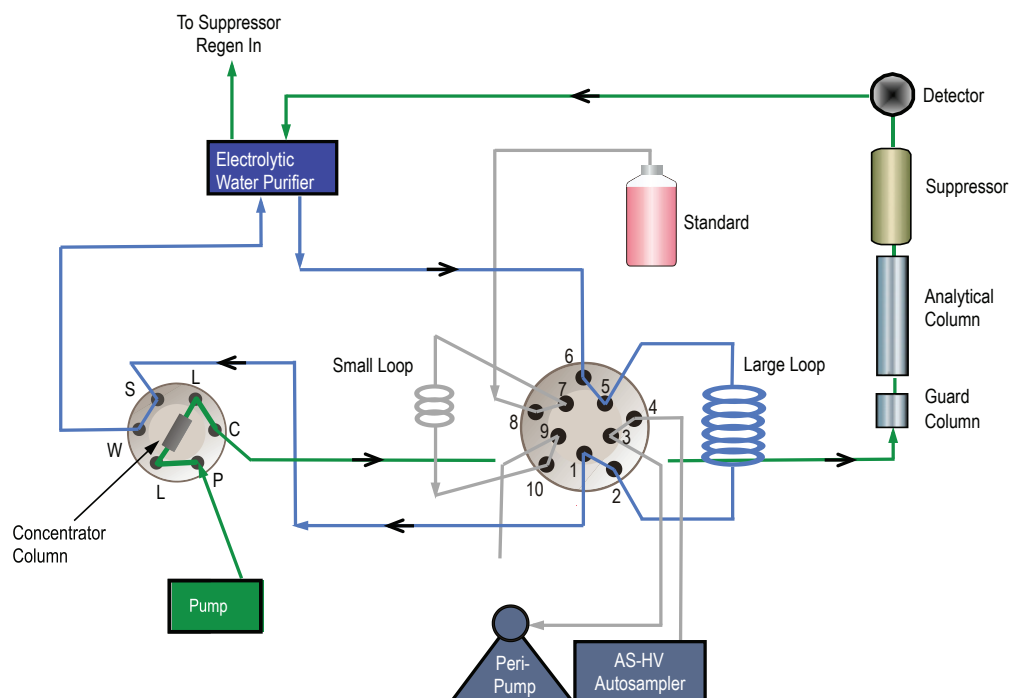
To Suppressor Regen In

Detector

Electrolytic Water Purifier

Standard

Suppressor

Analytical Column

Small Loop

Large Loop

Guard Column

S
L
C
W
L
P

6
5
7
4
8
9
3
1
10
2

Concentrator Column

Pump

Peri-Pump

AS-HV Autosampler